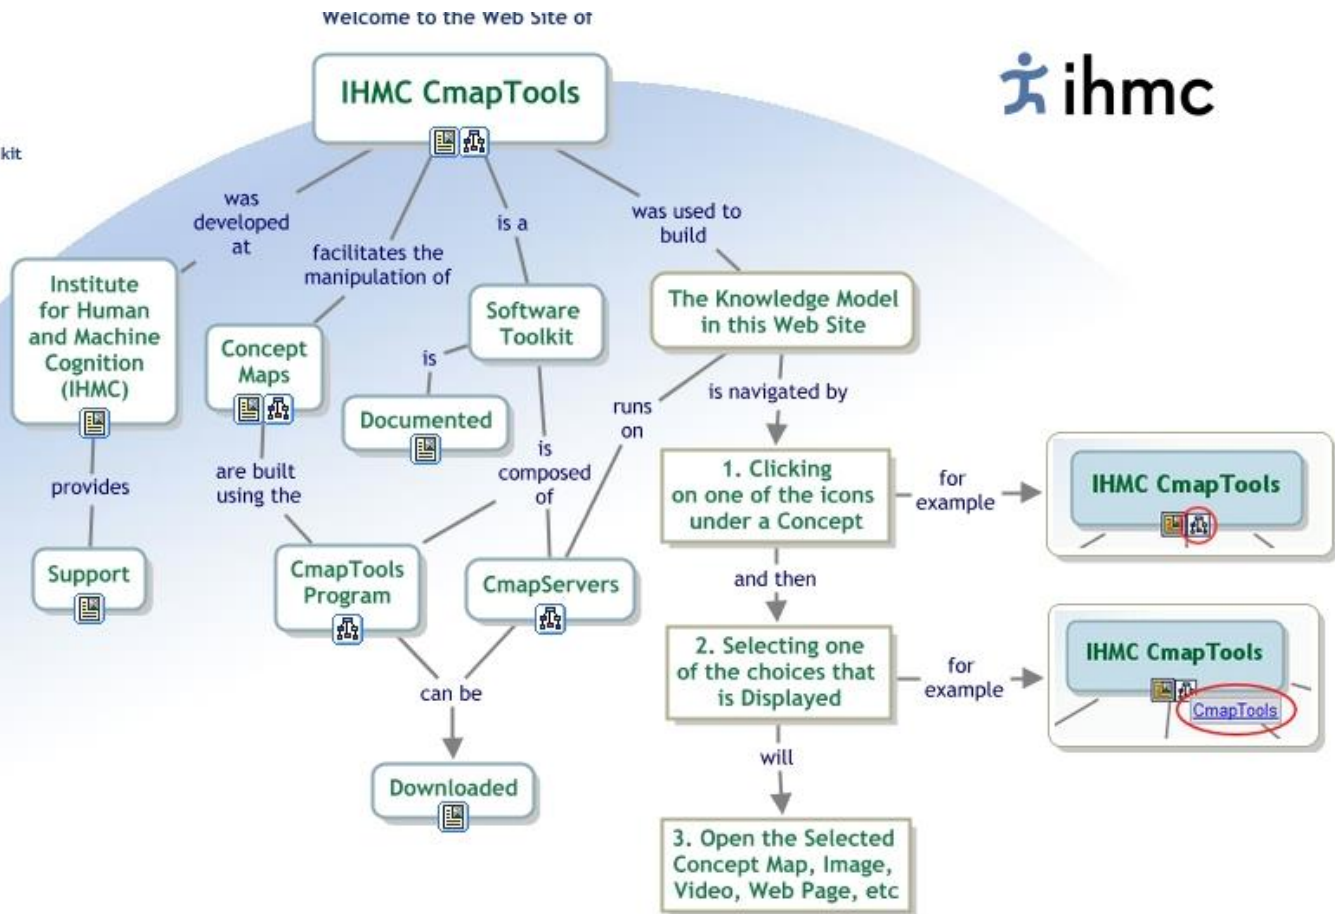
Welcome to the Web Site of

IHMC CmapTools

ihmc

kit

was developed at

facilitates the manipulation of

is a

was used to build

Institute for Human and Machine Cognition (IHMC)

Concept Maps

Software Toolkit

The Knowledge Model in this Web Site

is

Documented

runs on

is navigated by

provides

are built using the

is composed of

1. Clicking on one of the icons under a Concept

for example

IHMC CmapTools

Support

CmapTools Program

CmapServers

and then

2. Selecting one of the choices that is Displayed

for example

IHMC CmapTools

CmapTools

can be

will

Downloaded

3. Open the Selected Concept Map, Image, Video, Web Page, etc